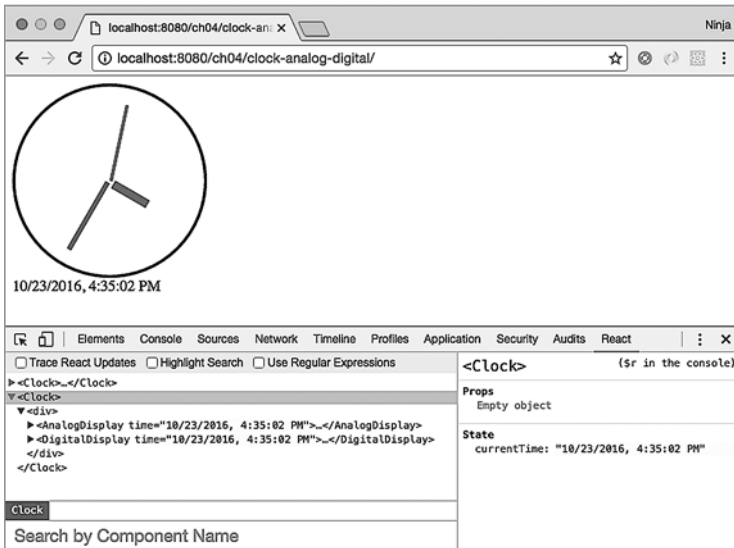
localhost:8080/ch04/clock-ana ×

Ninja

localhost:8080/ch04/clock-analog-digital/

10/23/2016, 4:35:02 PM

Elements Console Sources Network Timeline Profiles Application Security Audits React

Trace React Updates Highlight Search Use Regular Expressions

▶<Clock>…</Clock>
▼<Clock>
▼<div>
▶<AnalogDisplay time="10/23/2016, 4:35:02 PM">…</AnalogDisplay>
▶<DigitalDisplay time="10/23/2016, 4:35:02 PM">…</DigitalDisplay>
</div>
</Clock>

<Clock>

($r in the console)

Props
Empty object

State
currentTime: "10/23/2016, 4:35:02 PM"

Clock

Search by Component Name